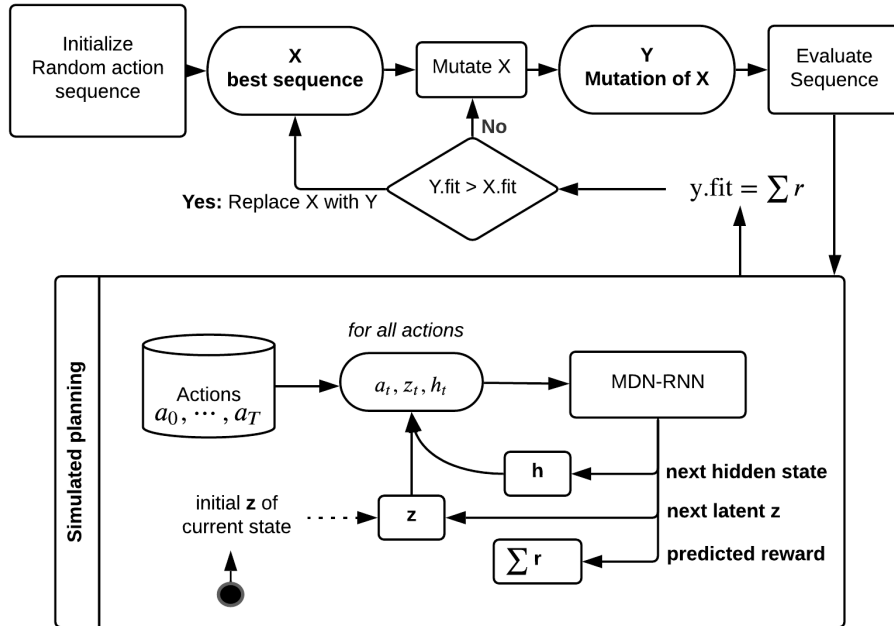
Initialize Random action sequence

X
best sequence

Mutate X

Y
Mutation of X

Evaluate Sequence

No

Yes: Replace X with Y

Y.fit > X.fit

$\text{y.fit} = \sum r$

Simulated planning

for all actions

Actions
$a_0, \cdots, a_T$

$a_t, z_t, h_t$

MDN-RNN

h

next hidden state

initial z of current state

z

next latent z

$\sum$ r

predicted reward